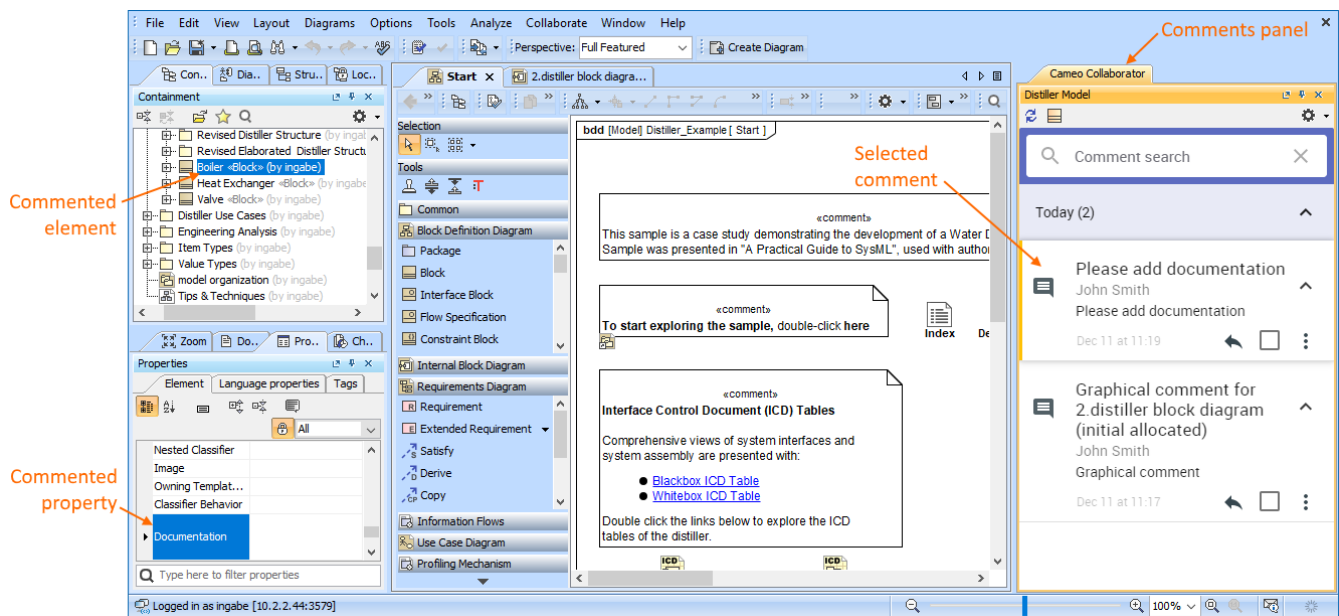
File Edit View Layout Diagrams Options Tools Analyze Collaborate Window Help

Perspective: Full Featured

Create Diagram

Comments panel

Con.. Dia.. Stru.. Loc..

Containment

Revised Distiller Structure (by ingabe)
Revised Elaborated Distiller Structu
Boiler «Block» (by ingabe)
Heat Exchanger «Block» (by ingabe)
Valve «Block» (by ingabe)
Distiller Use Cases (by ingabe)
Engineering Analysis (by ingabe)
Item Types (by ingabe)
Value Types (by ingabe)
model organization (by ingabe)
Tips & Techniques (by ingabe)

Commented element

Zoom Do.. Pro.. Ch..

Properties

Element Language properties Tags

All

Nested Classifier
Image
Owning Templat...
Classifier Behavior
Documentation

Commented property

Type here to filter properties

Start 2.distiller block diagra...

Selection

Tools

Common

Block Definition Diagram

Package
Block
Interface Block
Flow Specification
Constraint Block

Internal Block Diagram

Requirements Diagram

Requirement
Extended Requirement
Satisfy
Derive
Copy

Information Flows

Use Case Diagram

Profiling Mechanism

bdd [Model] Distiller_Example [ Start ]

«comment»
This sample is a case study demonstrating the development of a Water D
Sample was presented in "A Practical Guide to SysML", used with autho

«comment»
To start exploring the sample, double-click here

Index

De

«comment»
Interface Control Document (ICD) Tables

Comprehensive views of system interfaces and system assembly are presented with:

Blackbox ICD Table
Whitebox ICD Table

Double click the links below to explore the ICD tables of the distiller.

Cameo Collaborator

Distiller Model

Comment search

Selected comment

Today (2)

Please add documentation
John Smith
Please add documentation
Dec 11 at 11:19

Graphical comment for 2.distiller block diagram (initial allocated)
John Smith
Graphical comment
Dec 11 at 11:17

Logged in as ingabe [10.2.2.44:3579]

100%